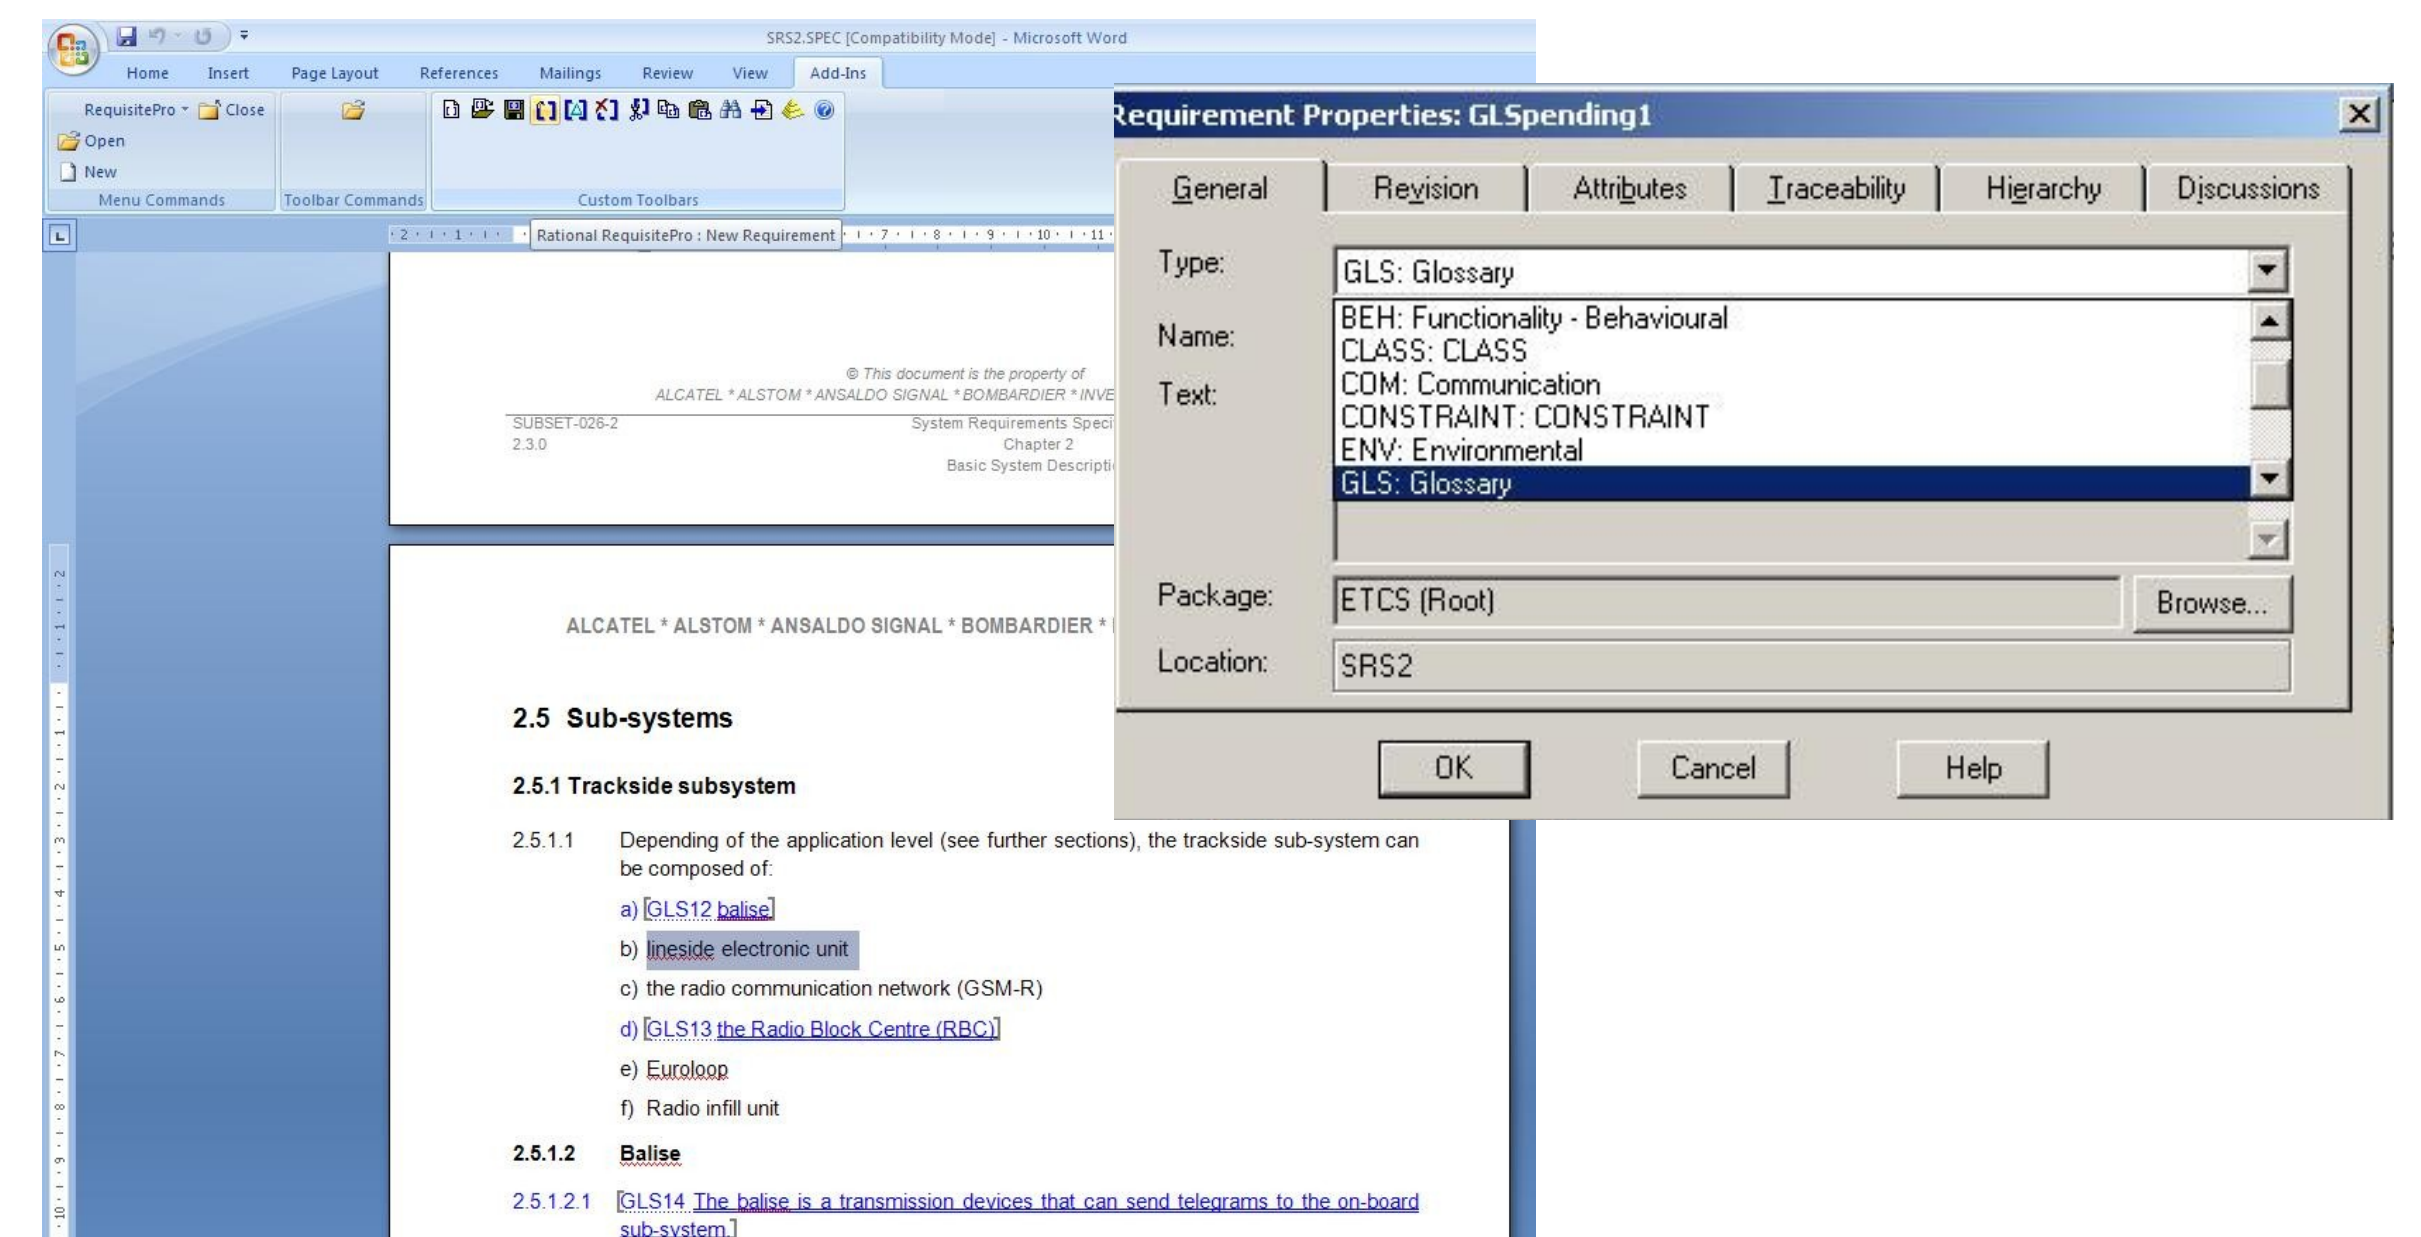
SRS2.SPEC [Compatibility Mode] - Microsoft Word

Home Insert Page Layout References Mailings Review View Add-Ins

RequisitePro Close
Open
New
Menu Commands
Toolbar Commands
Custom Toolbars

Rational RequisitePro : New Requirement

© This document is the property of
ALCATEL * ALSTOM * ANSALDO SIGNAL * BOMBARDIER * INVE

SUBSET-026-2
2.3.0
System Requirements Speci
Chapter 2
Basic System Descripti

ALCATEL * ALSTOM * ANSALDO SIGNAL * BOMBARDIER *

2.5 Sub-systems

2.5.1 Trackside subsystem

2.5.1.1 Depending of the application level (see further sections), the trackside sub-system can be composed of:

a) [GLS12 balise]

b) lineside electronic unit

c) the radio communication network (GSM-R)

d) [GLS13 the Radio Block Centre (RBC)]

e) Euroloop

f) Radio infill unit

2.5.1.2 Balise

2.5.1.2.1 [GLS14 The balise is a transmission devices that can send telegrams to the on-board sub-system.]

Requirement Properties: GLSpending1

General Revision Attributes Traceability Hierarchy Discussions

Type: GLS: Glossary

Name:

Text:

BEH: Functionality - Behavioural
CLASS: CLASS
COM: Communication
CONSTRAINT: CONSTRAINT
ENV: Environmental
GLS: Glossary

Package: ETCS (Root) Browse...

Location: SRS2

OK Cancel Help